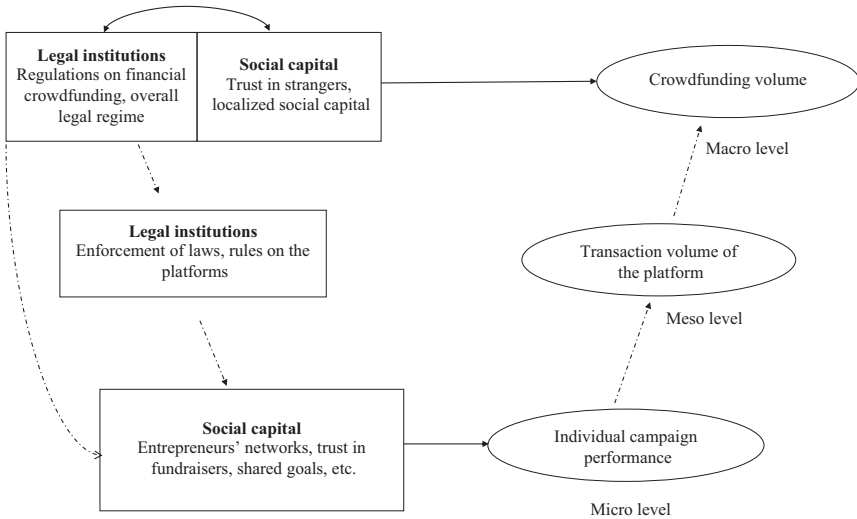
**Legal institutions**
Regulations on financial crowdfunding, overall legal regime

**Social capital**
Trust in strangers, localized social capital

Crowdfunding volume

Macro level

**Legal institutions**
Enforcement of laws, rules on the platforms

Transaction volume of the platform

Meso level

**Social capital**
Entrepreneurs' networks, trust in fundraisers, shared goals, etc.

Individual campaign performance

Micro level